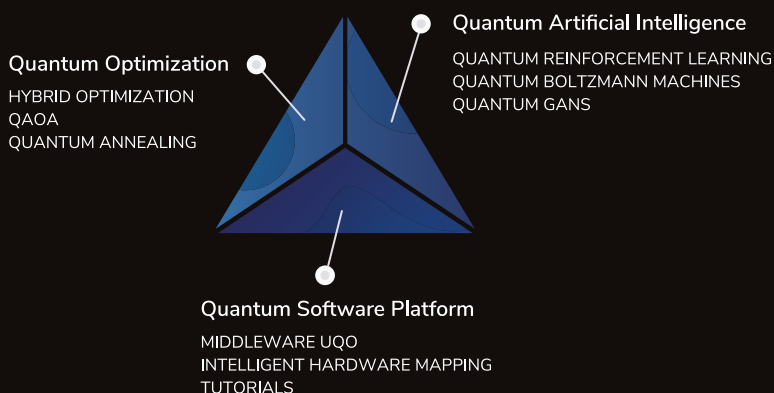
Quantum Artificial Intelligence

QUANTUM REINFORCEMENT LEARNING
QUANTUM BOLTZMANN MACHINES
QUANTUM GANS

Quantum Optimization

HYBRID OPTIMIZATION
QAOA
QUANTUM ANNEALING

Quantum Software Platform

MIDDLEWARE UQO
INTELLIGENT HARDWARE MAPPING
TUTORIALS